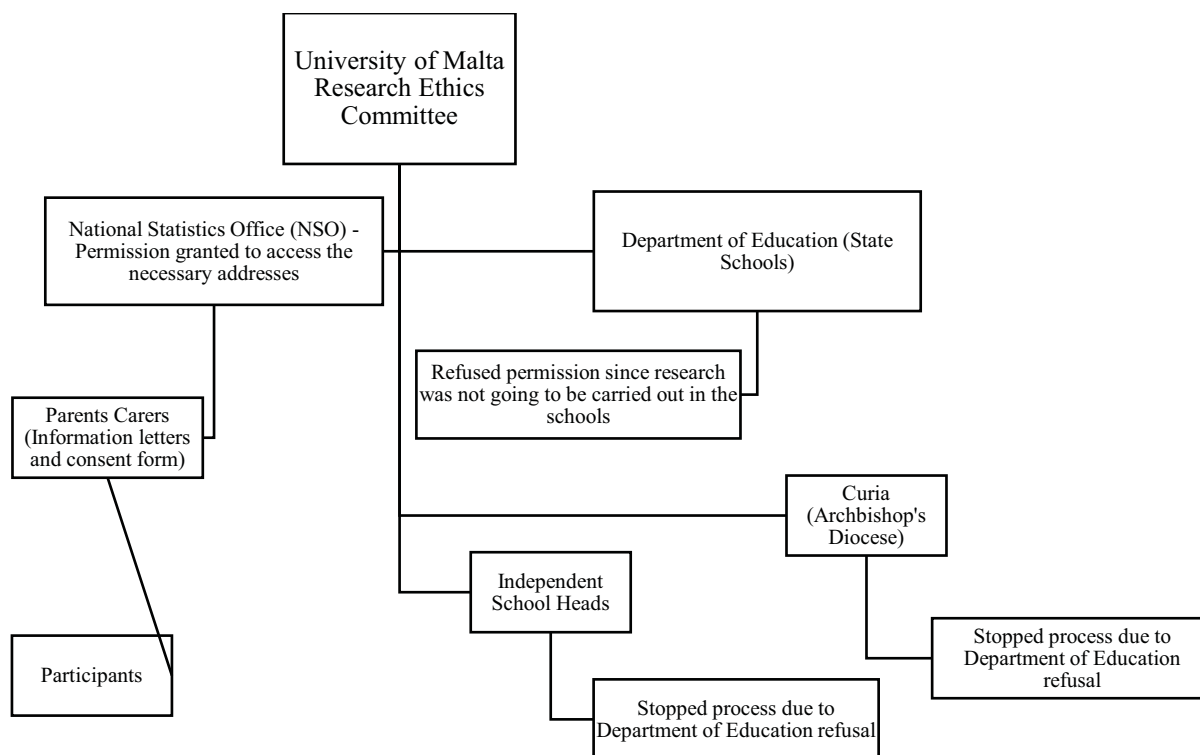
University of Malta Research Ethics Committee

National Statistics Office (NSO) - Permission granted to access the necessary addresses

Department of Education (State Schools)

Refused permission since research was not going to be carried out in the schools

Parents Carers (Information letters and consent form)

Curia (Archbishop's Diocese)

Independent School Heads

Stopped process due to Department of Education refusal

Participants

Stopped process due to Department of Education refusal